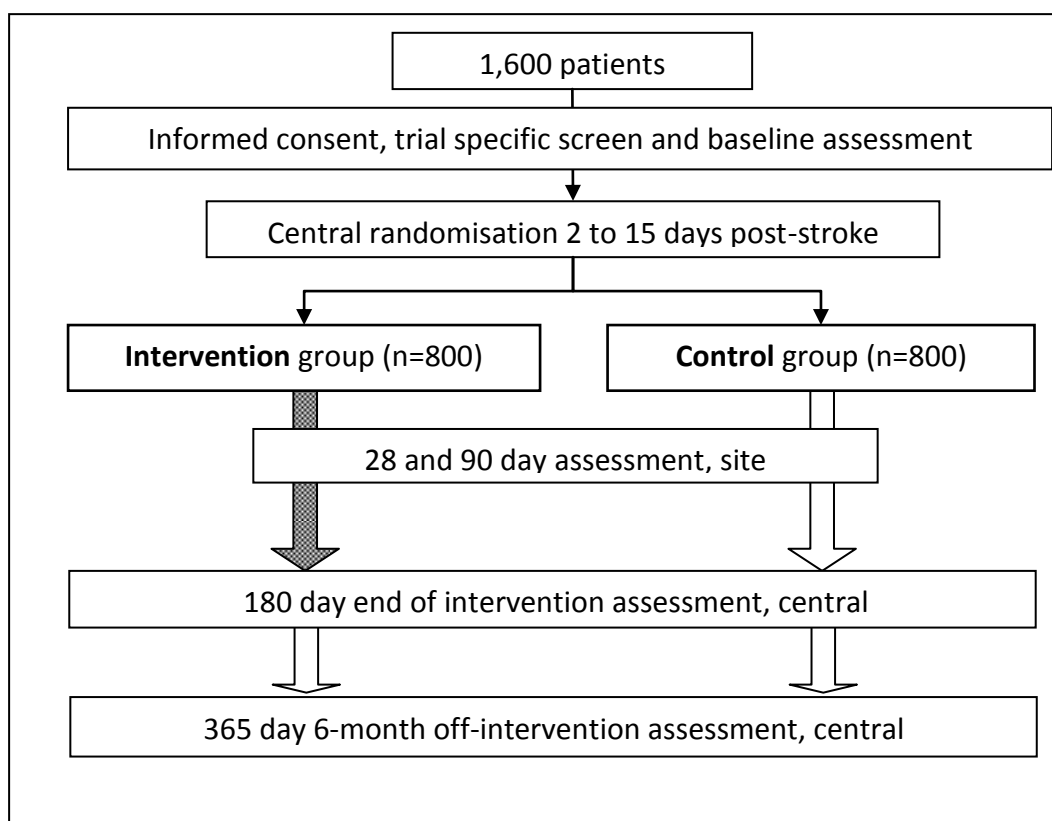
1,600 patients

Informed consent, trial specific screen and baseline assessment

Central randomisation 2 to 15 days post-stroke

**Intervention** group (n=800)

**Control** group (n=800)

28 and 90 day assessment, site

180 day end of intervention assessment, central

365 day 6-month off-intervention assessment, central